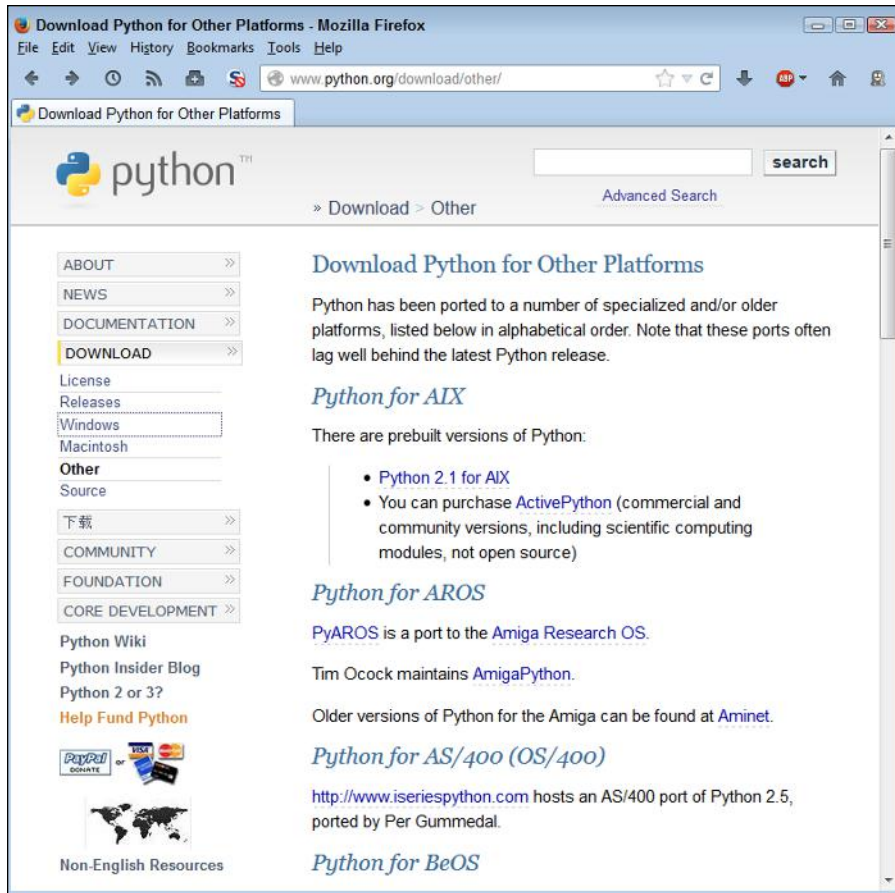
Download Python for Other Platforms - Mozilla Firefox
File Edit View History Bookmarks Tools Help
www.python.org/download/other/
Download Python for Other Platforms

python™
search
Advanced Search
» Download > Other

ABOUT
NEWS
DOCUMENTATION
DOWNLOAD
License
Releases
Windows
Macintosh
Other
Source
下载
COMMUNITY
FOUNDATION
CORE DEVELOPMENT
Python Wiki
Python Insider Blog
Python 2 or 3?
Help Fund Python
PayPal DONATE or VISA
Non-English Resources

Download Python for Other Platforms

Python has been ported to a number of specialized and/or older platforms, listed below in alphabetical order. Note that these ports often lag well behind the latest Python release.

Python for AIX

There are prebuilt versions of Python:

- Python 2.1 for AIX
- You can purchase ActivePython (commercial and community versions, including scientific computing modules, not open source)

Python for AROS

PyAROS is a port to the Amiga Research OS.

Tim Ocock maintains AmigaPython.

Older versions of Python for the Amiga can be found at Aminet.

Python for AS/400 (OS/400)

http://www.iseriespython.com hosts an AS/400 port of Python 2.5, ported by Per Gummedal.

Python for BeOS